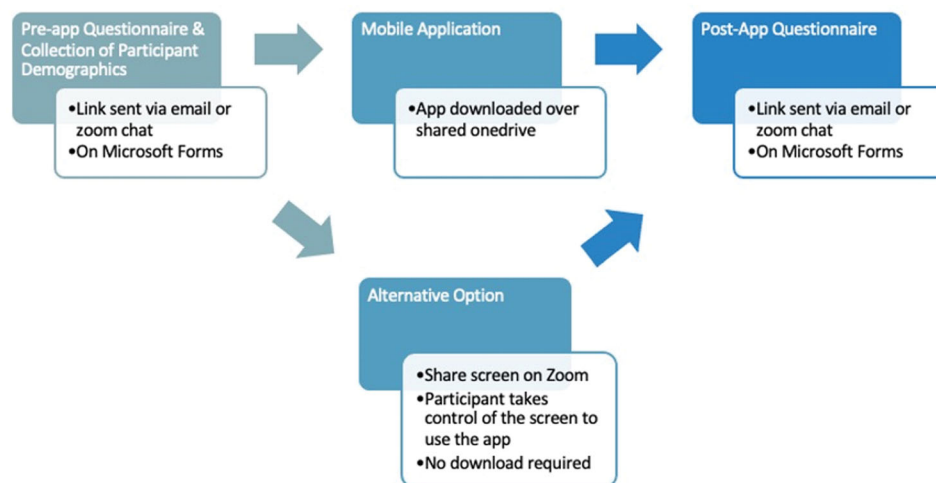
Pre-app Questionnaire & Collection of Participant Demographics

•Link sent via email or zoom chat
•On Microsoft Forms

Mobile Application

•App downloaded over shared onedrive

Post-App Questionnaire

•Link sent via email or zoom chat
•On Microsoft Forms

Alternative Option

•Share screen on Zoom
•Participant takes control of the screen to use the app
•No download required